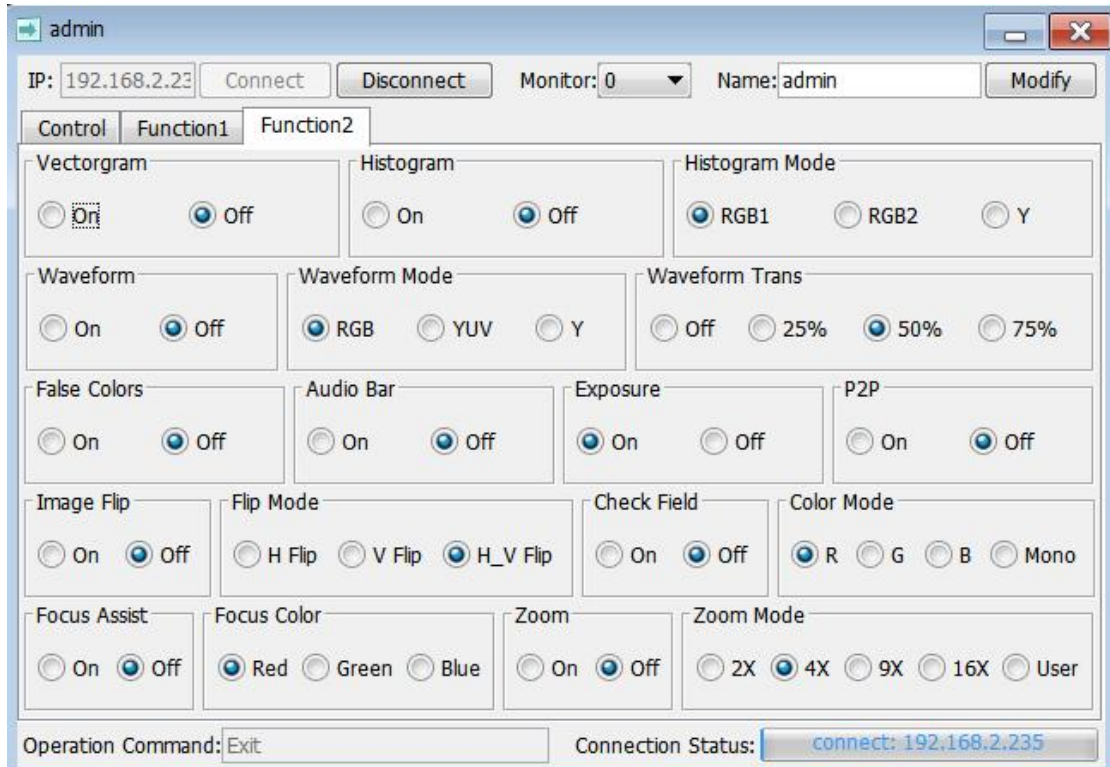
admin

IP: 192.168.2.23 Connect Disconnect Monitor: 0 Name: admin Modify

Control Function1 Function2

Vectorgram
On Off

Histogram
On Off

Histogram Mode
RGB1 RGB2 Y

Waveform
On Off

Waveform Mode
RGB YUV Y

Waveform Trans
Off 25% 50% 75%

False Colors
On Off

Audio Bar
On Off

Exposure
On Off

P2P
On Off

Image Flip
On Off

Flip Mode
H Flip V Flip H_V Flip

Check Field
On Off

Color Mode
R G B Mono

Focus Assist
On Off

Focus Color
Red Green Blue

Zoom
On Off

Zoom Mode
2X 4X 9X 16X User

Operation Command: Exit Connection Status: connect: 192.168.2.235